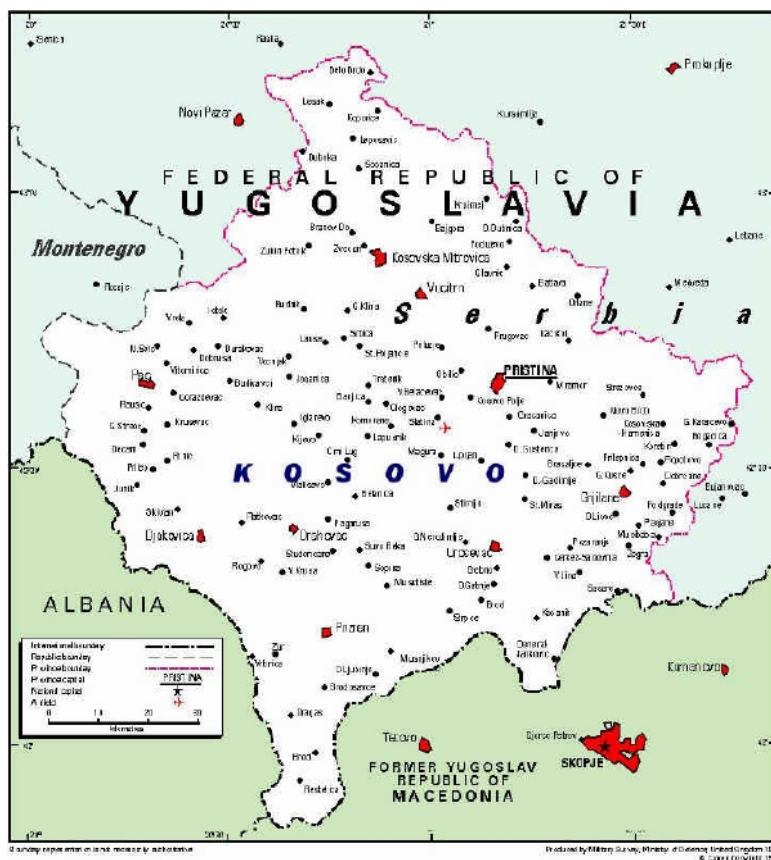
Sjenica
Raska
Delo Brdo
Prokuplje
Novi Pazar
Lesak
Kopaonic
Kursumlija
Leposavic
Dubska
Socanica
FEDERAL REPUBLIC OF
YUGOSLAVIA
Kosovska Mitrovica
Montenegro
Zvecan
Vucitrn
Lebane
Rozaje
Serbia
Pec
PRISTINA
Obilic
Glogovac
Kosovo Polje
Lipljan
KOSOVO
Djakovica
Orahovac
Urosevac
Gnjilane
Stimlje
Suva Reka
Prizren
ALBANIA
Kacanik
Kamenica
Dragas
Tetovo
SKOPJE
FORMER YUGOSLAV REPUBLIC OF MACEDONIA
International boundary
Republic boundary
Province boundary
Provincial capital
National capital
Airfield
PRISTINA
0 10 20 30
kilometres
Produced by Military Survey, Ministry of Defence, United Kingdom